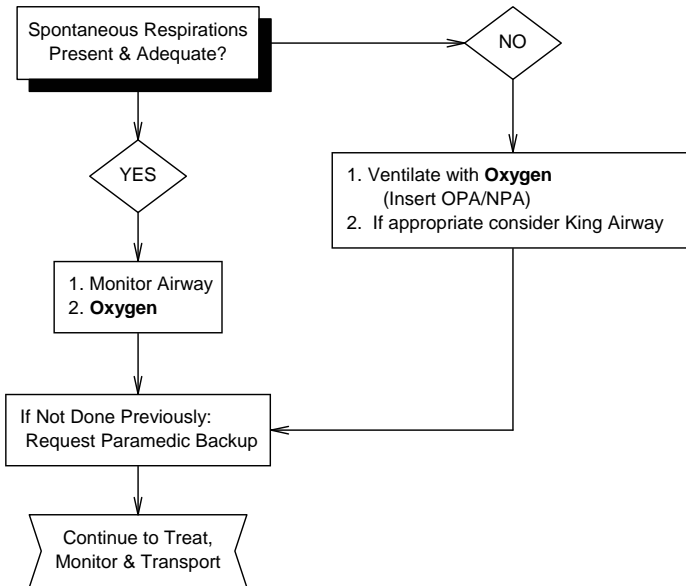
Spontaneous Respirations Present & Adequate?

NO

YES

1. Ventilate with **Oxygen** (Insert OPA/NPA)
2. If appropriate consider King Airway

1. Monitor Airway
2. **Oxygen**

If Not Done Previously: Request Paramedic Backup

Continue to Treat, Monitor & Transport